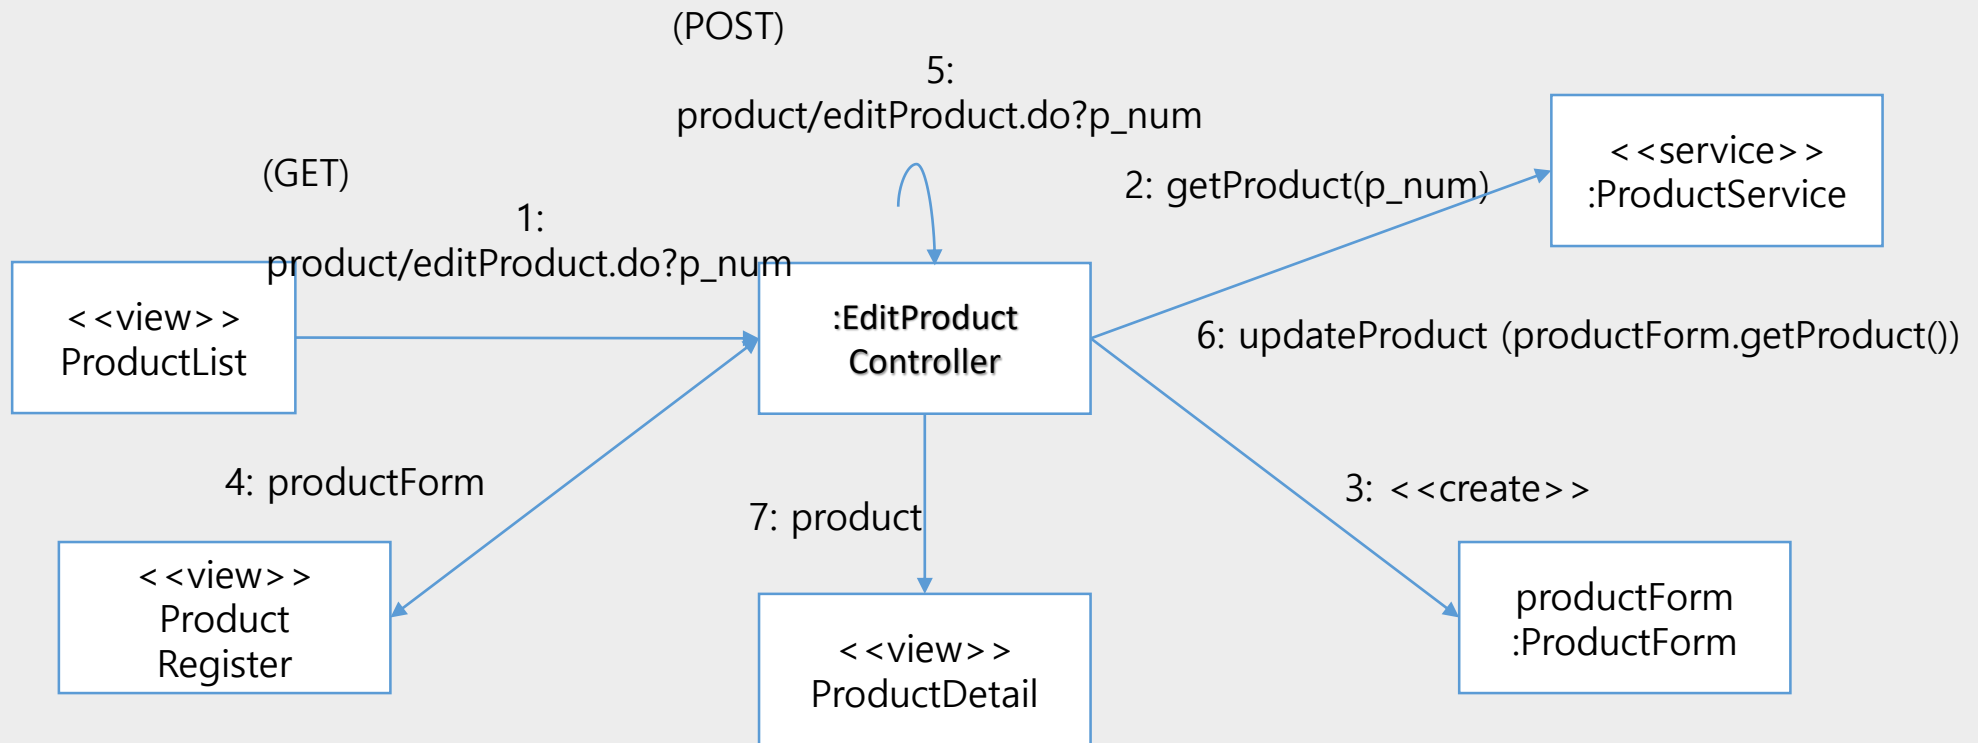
(POST)
5:
product/editProduct.do?p_num

(GET)
1:
product/editProduct.do?p_num

<<view>>
ProductList

:EditProduct
Controller

2: getProduct(p_num)

<<service>>
:ProductService

6: updateProduct (productForm.getProduct())

4: productForm

7: product

3: <<create>>

<<view>>
Product
Register

<<view>>
ProductDetail

productForm
:ProductForm